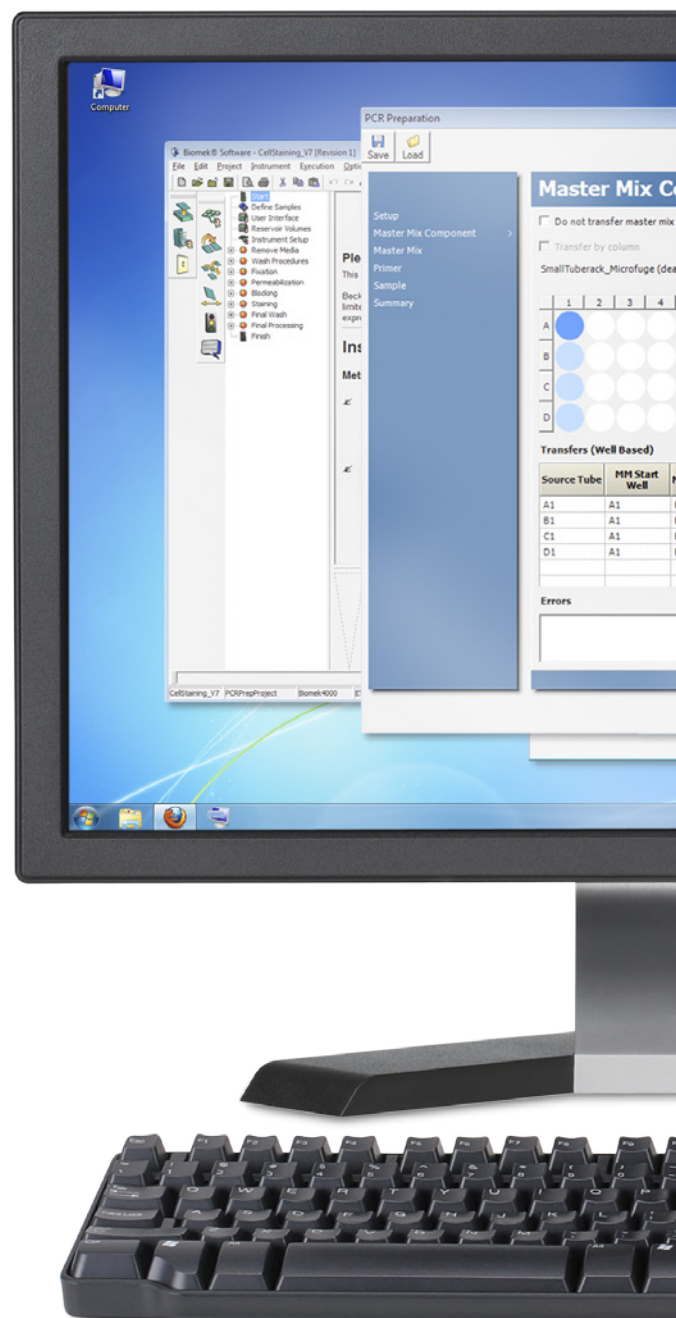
Computer

Biomek® Software - CellStaining_V7 [Revision 1]
File Edit Project Instrument Execution Optio

Start
Define Samples
User Interface
Reservoir Volumes
Instrument Setup
Remove Media
Wash Procedures
Fixation
Permeabilization
Blocking
Staining
Final Wash
Final Processing
Finish

Ple
This
Beck
limite
expre
Ins
Met

CellStaining_V7 PCRPrepProject Biomek4000

PCR Preparation
Save Load

Setup
Master Mix Component >
Master Mix
Primer
Sample
Summary

Master Mix Co
Do not transfer master mix
Transfer by column
SmallTuberack_Microfuge (dea

1 2 3 4
A
B
C
D

Transfers (Well Based)

| Source Tube | MM Start Well | N |
|---|---|---|
| A1 | A1 | |
| B1 | A1 | |
| C1 | A1 | |
| D1 | A1 | |

Errors